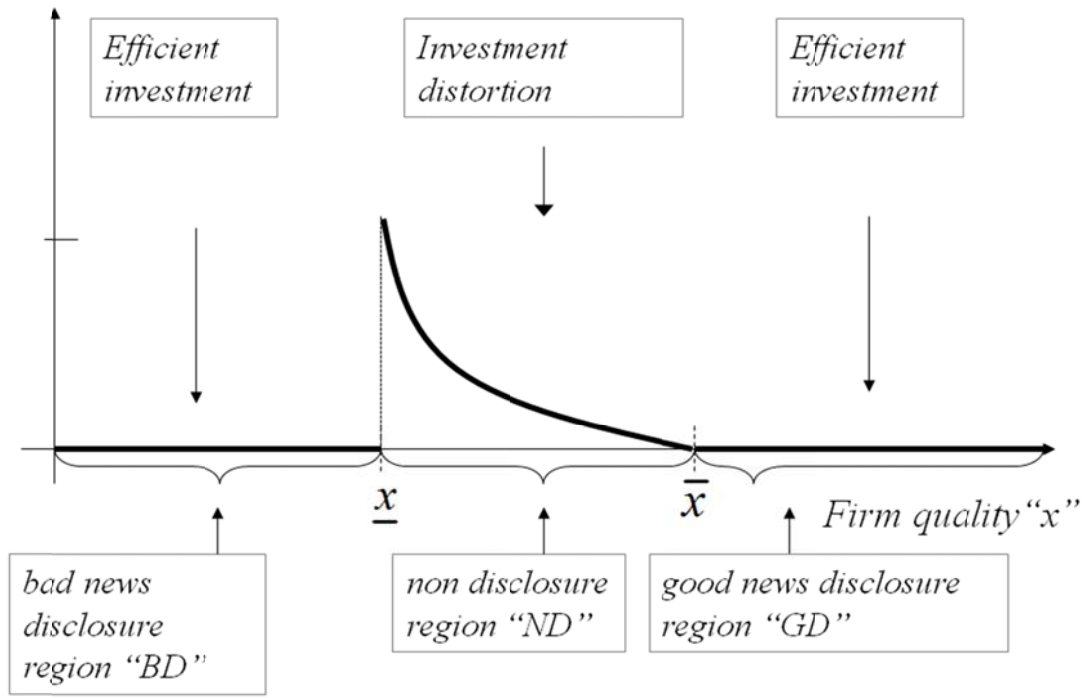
Efficient investment

Investment distortion

Efficient investment

$\underline{x}$

$\overline{x}$

Firm quality"x"

bad news disclosure region "BD"

non disclosure region "ND"

good news disclosure region "GD"